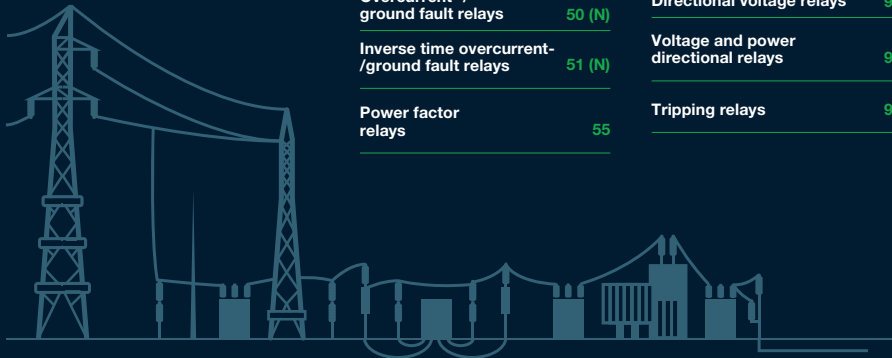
Overcurrent- / ground fault relays 50 (N)

Inverse time overcurrent- /ground fault relays 51 (N)

Power factor relays 55

Directional voltage relays 9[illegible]

Voltage and power directional relays 9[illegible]

Tripping relays 9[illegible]